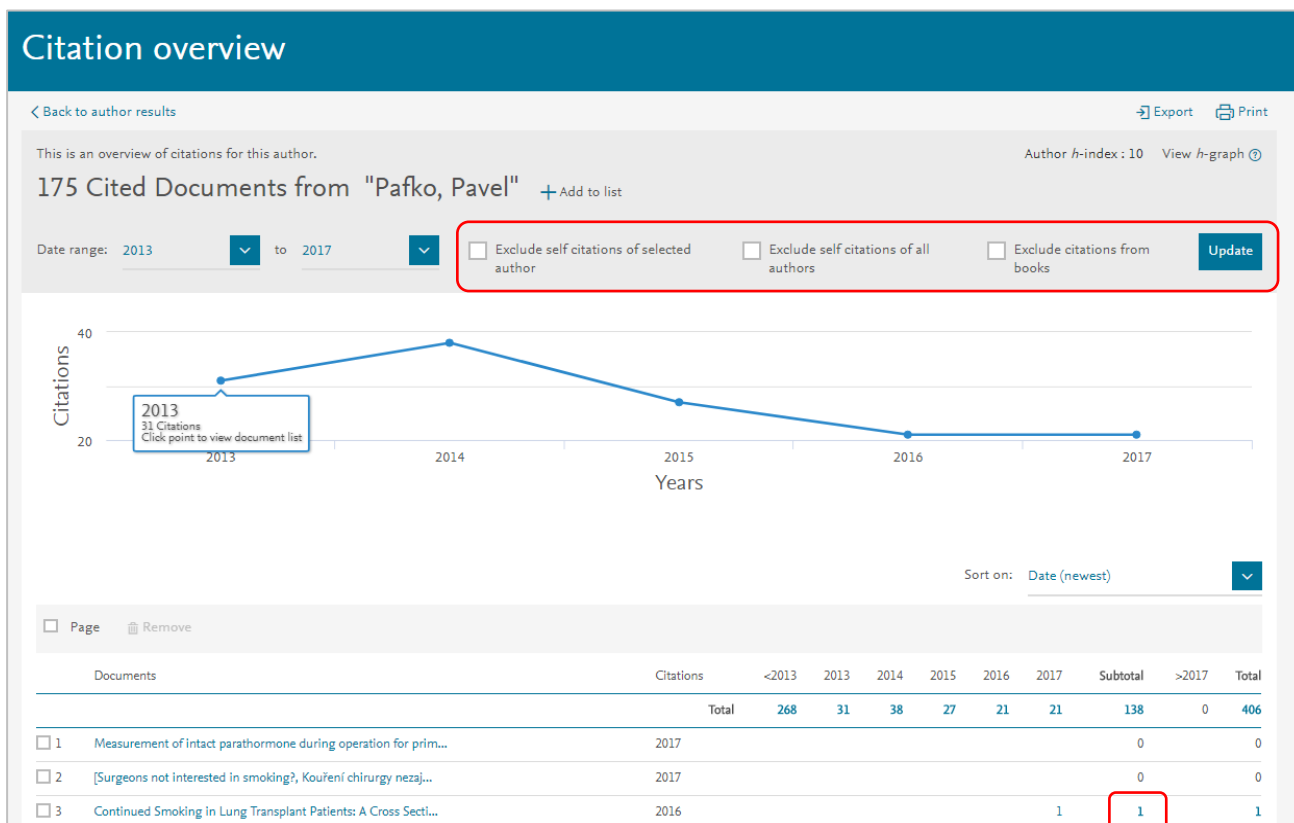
Citation overview

Back to author results

Export Print

This is an overview of citations for this author.

Author h-index : 10 View h-graph

175 Cited Documents from "Pafko, Pavel" Add to list

Date range: 2013 to 2017

Exclude self citations of selected author

Exclude self citations of all authors

Exclude citations from books

Update

40

Citations

20

2013
31 Citations
Click point to view document list

2013 2014 2015 2016 2017

Years

Sort on: Date (newest)

Page Remove

| | Documents | Citations | <2013 | 2013 | 2014 | 2015 | 2016 | 2017 | Subtotal | >2017 | Total |
|---|---|---|---|---|---|---|---|---|---|---|---|
| | | Total | 268 | 31 | 38 | 27 | 21 | 21 | 138 | 0 | 406 |
| 1 | Measurement of intact parathormone during operation for prim... | 2017 | | | | | | | 0 | | 0 |
| 2 | [Surgeons not interested in smoking?, Kouření chirurgy nezaj... | 2017 | | | | | | | 0 | | 0 |
| 3 | Continued Smoking in Lung Transplant Patients: A Cross Secti... | 2016 | | | | | | 1 | 1 | | 1 |